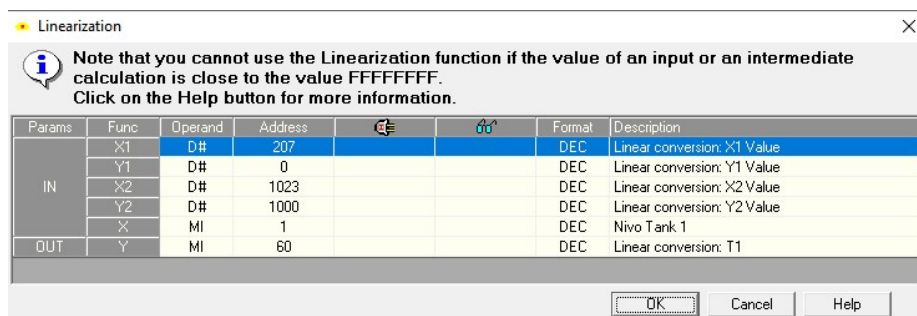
Linearization

Note that you cannot use the Linearization function if the value of an input or an intermediate calculation is close to the value FFFFFFFF.
Click on the Help button for more information.

| Params | Func | Operand | Address | | | Format | Description |
|---|---|---|---|---|---|---|---|
| IN | X1 | D# | 207 | | | DEC | Linear conversion: X1 Value |
| | Y1 | D# | 0 | | | DEC | Linear conversion: Y1 Value |
| | X2 | D# | 1023 | | | DEC | Linear conversion: X2 Value |
| | Y2 | D# | 1000 | | | DEC | Linear conversion: Y2 Value |
| | X | MI | 1 | | | DEC | Nivo Tank 1 |
| OUT | Y | MI | 60 | | | DEC | Linear conversion: T1 |

OK Cancel Help